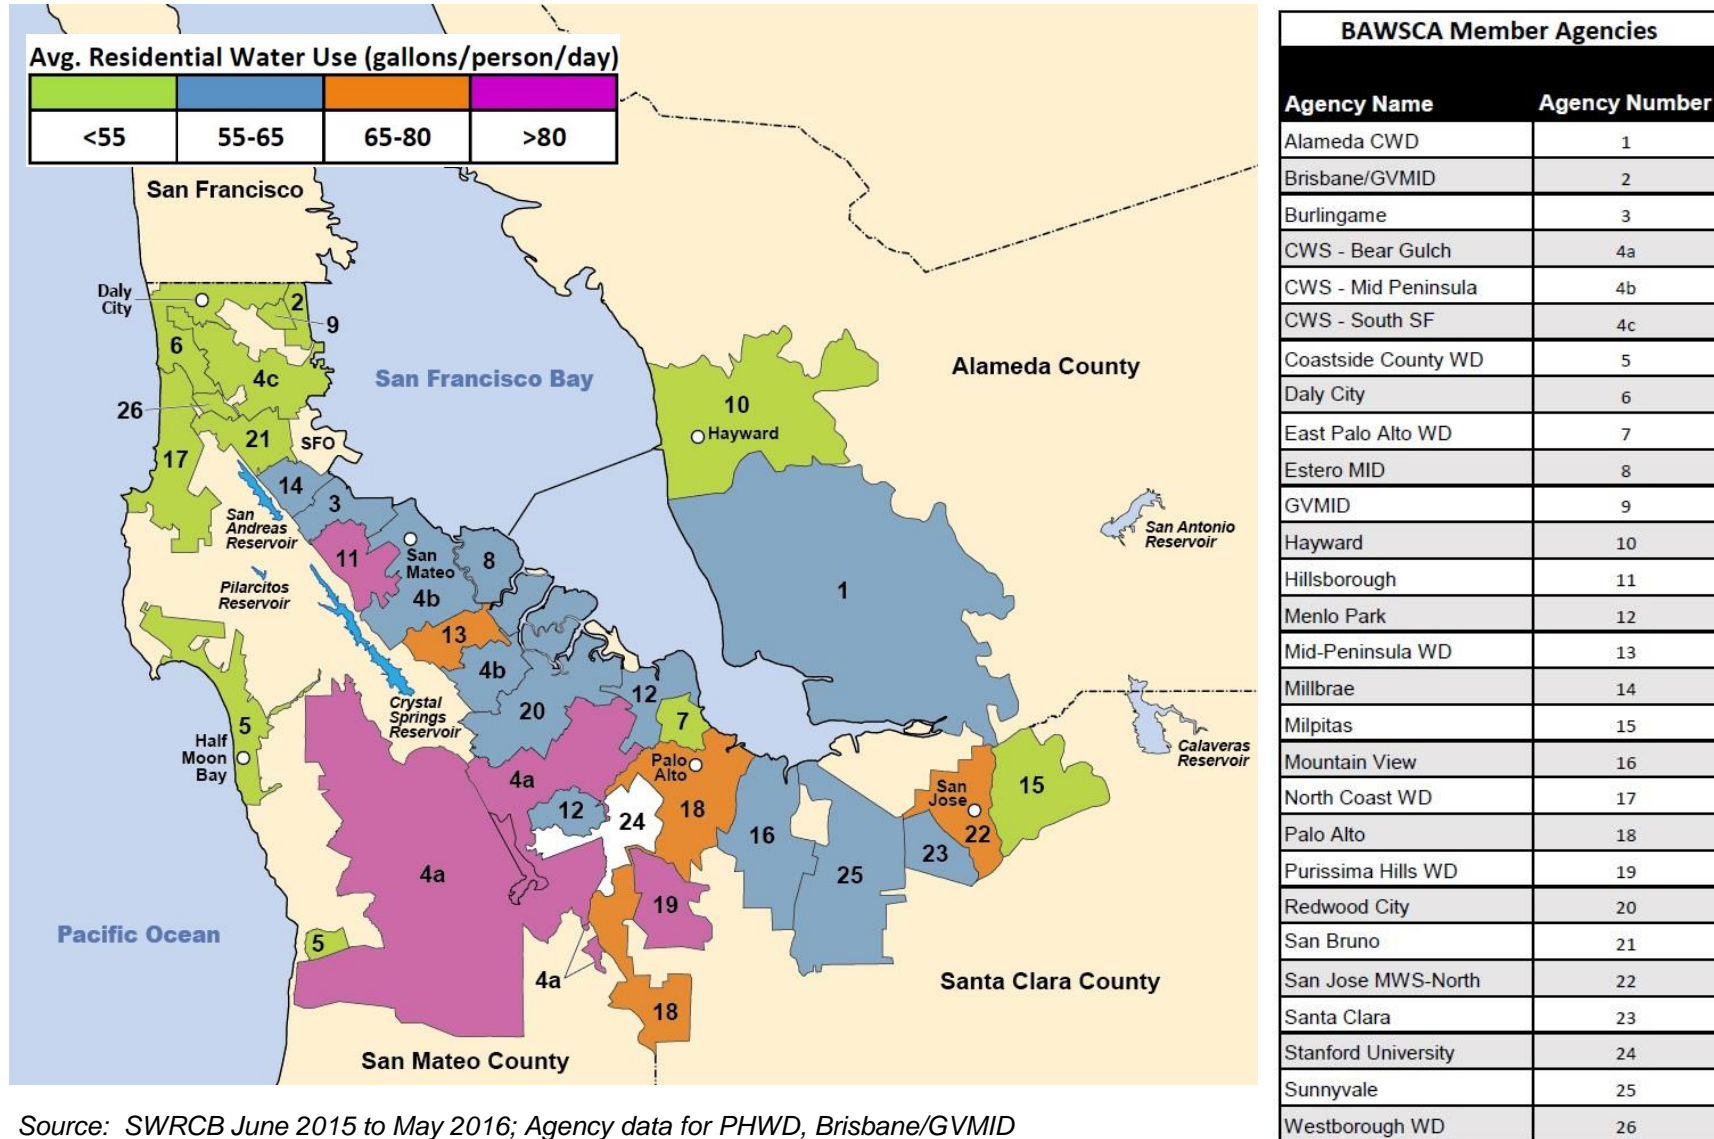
Avg. Residential Water Use (gallons/person/day)

| <55 | 55-65 | 65-80 | >80 |
|---|---|---|---|

San Francisco

Daly City

2

9

6

4c

26

21

SFO

17

14

3

San Andreas Reservoir

11

San Mateo

8

4b

Pilarcitos Reservoir

13

4b

Crystal Springs Reservoir

20

12

7

5

Half Moon Bay

4a

Palo Alto

12

24

18

16

4a

19

Pacific Ocean

5

4a

18

San Mateo County

San Francisco Bay

10

Hayward

Alameda County

1

San Antonio Reservoir

Calaveras Reservoir

San Jose

15

22

23

25

Santa Clara County

Source: SWRCB June 2015 to May 2016; Agency data for PHWD, Brisbane/GVMID

BAWSCA Member Agencies

| Agency Name | Agency Number |
|---|---|
| Alameda CWD | 1 |
| Brisbane/GVMID | 2 |
| Burlingame | 3 |
| CWS - Bear Gulch | 4a |
| CWS - Mid Peninsula | 4b |
| CWS - South SF | 4c |
| Coastside County WD | 5 |
| Daly City | 6 |
| East Palo Alto WD | 7 |
| Estero MID | 8 |
| GVMID | 9 |
| Hayward | 10 |
| Hillsborough | 11 |
| Menlo Park | 12 |
| Mid-Peninsula WD | 13 |
| Millbrae | 14 |
| Milpitas | 15 |
| Mountain View | 16 |
| North Coast WD | 17 |
| Palo Alto | 18 |
| Purissima Hills WD | 19 |
| Redwood City | 20 |
| San Bruno | 21 |
| San Jose MWS-North | 22 |
| Santa Clara | 23 |
| Stanford University | 24 |
| Sunnyvale | 25 |
| Westborough WD | 26 |